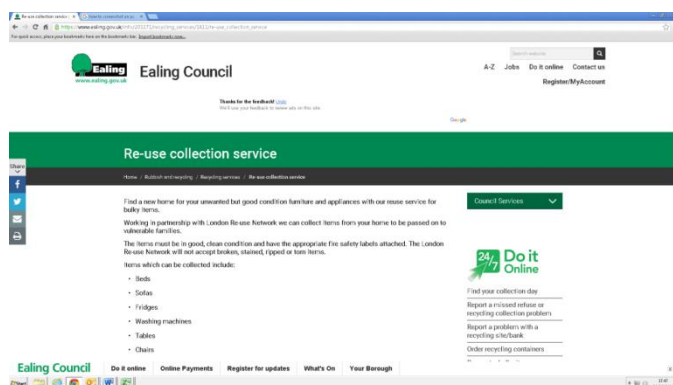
Re-use collection servic × | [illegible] ×

https://www.ealing.gov.uk/info/201073/recycling_services/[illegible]/re-use_collection_service

For quick access, place your bookmarks here on the bookmarks bar. Import bookmarks now...

Search website

Ealing
www.ealing.gov.uk

Ealing Council

A-Z Jobs Do it online Contact us
Register/MyAccount

Thanks for the feedback! Undo
We'll use your feedback to review ads on this site.

Google

Share

Re-use collection service

Home / Rubbish and recycling / Recycling services / Re-use collection service

Find a new home for your unwanted but good condition furniture and appliances with our reuse service for bulky items.

Working in partnership with London Re-use Network we can collect items from your home to be passed on to vulnerable families.

The items must be in good, clean condition and have the appropriate fire safety labels attached. The London Re-use Network will not accept broken, stained, ripped or torn items.

Items which can be collected include:

• Beds
• Sofas
• Fridges
• Washing machines
• Tables
• Chairs

Council Services

24/7 Do it Online

Find your collection day

Report a missed refuse or recycling collection problem

Report a problem with a recycling site/bank

Order recycling containers

Ealing Council Do it online Online Payments Register for updates What's On Your Borough